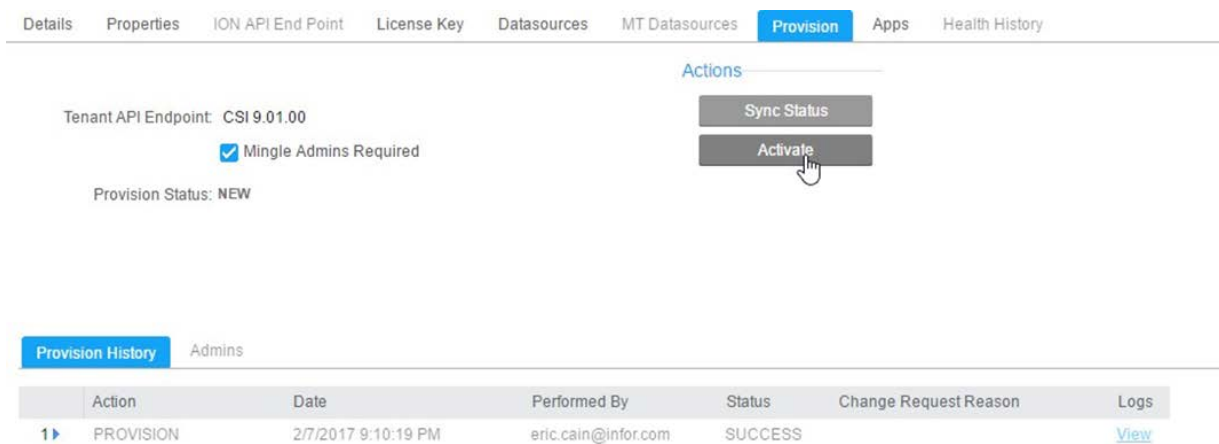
Details Properties ION API End Point License Key Datasources MT Datasources Provision Apps Health History

Actions

Tenant API Endpoint: CSI 9.01.00

Sync Status

Mingle Admins Required

Activate

Provision Status: NEW

Provision History Admins

| | Action | Date | Performed By | Status | Change Request Reason | Logs |
|---|---|---|---|---|---|---|
| 1 | PROVISION | 2/7/2017 9:10:19 PM | eric.cain@infor.com | SUCCESS | | View |